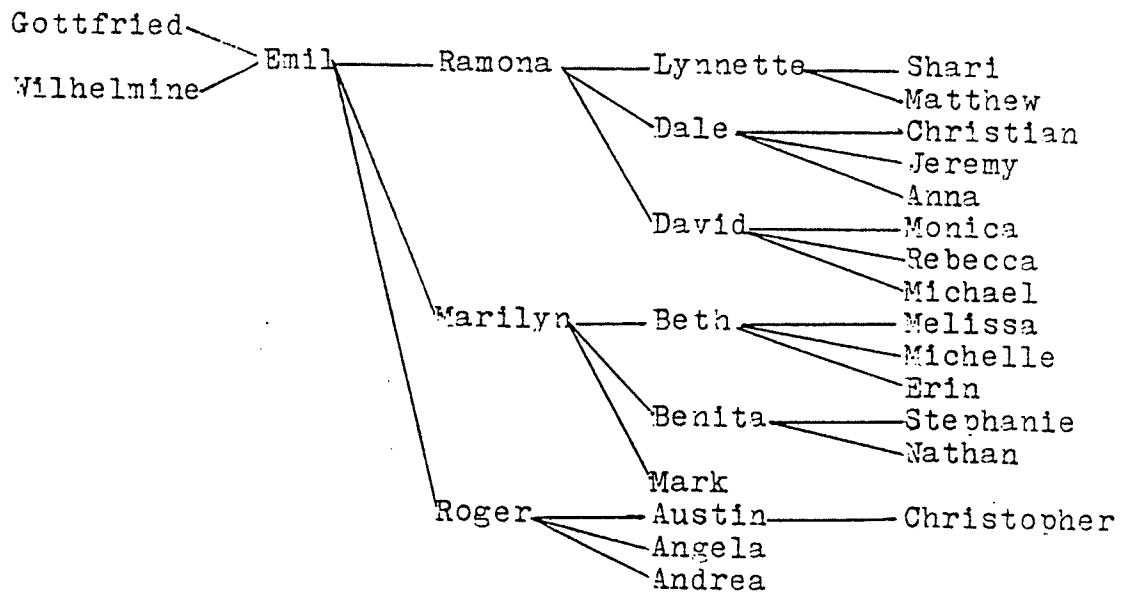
Gottfried
Wilhelmine
Emil
Ramona
Lynnette
Shari
Matthew
Dale
Christian
Jeremy
Anna
David
Monica
Rebecca
Michael
Marilyn
Beth
Melissa
Michelle
Erin
Benita
Stephanie
Nathan
Mark
Roger
Austin
Christopher
Angela
Andrea